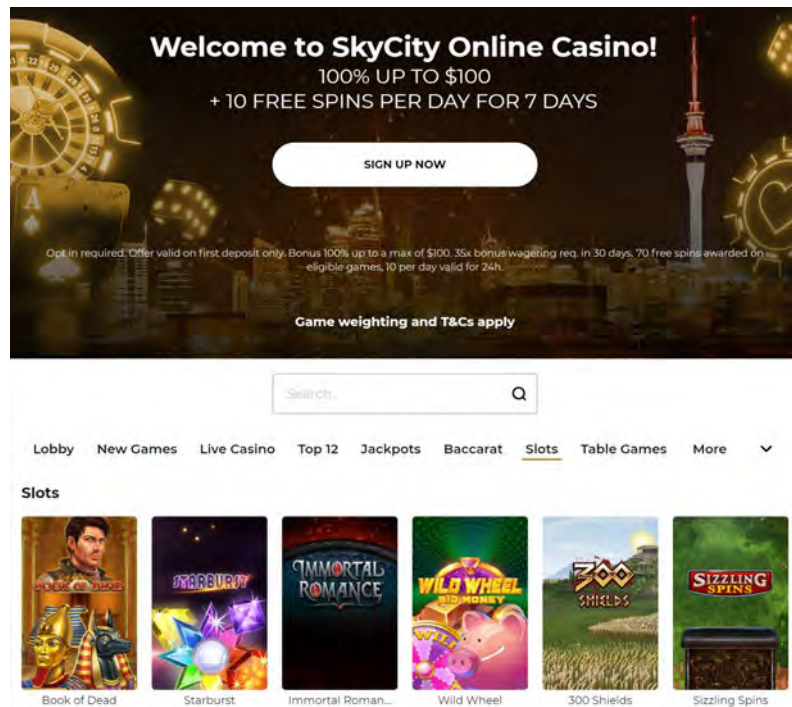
Welcome to SkyCity Online Casino!
100% UP TO $100
+ 10 FREE SPINS PER DAY FOR 7 DAYS

SIGN UP NOW

Opt in required. Offer valid on first deposit only. Bonus 100% up to a max of $100. 35x bonus wagering req. in 30 days. 70 free spins awarded on eligible games, 10 per day valid for 24h.

Game weighting and T&Cs apply

Search...

Lobby New Games Live Casino Top 12 Jackpots Baccarat Slots Table Games More

Slots

BOOK OF DEAD
Book of Dead

STARBURST
Starburst

IMMORTAL ROMANCE
Immortal Roman...

WILD WHEEL BIG MONEY
Wild Wheel

300 SHIELDS
300 Shields

SIZZLING SPINS
Sizzling Spins